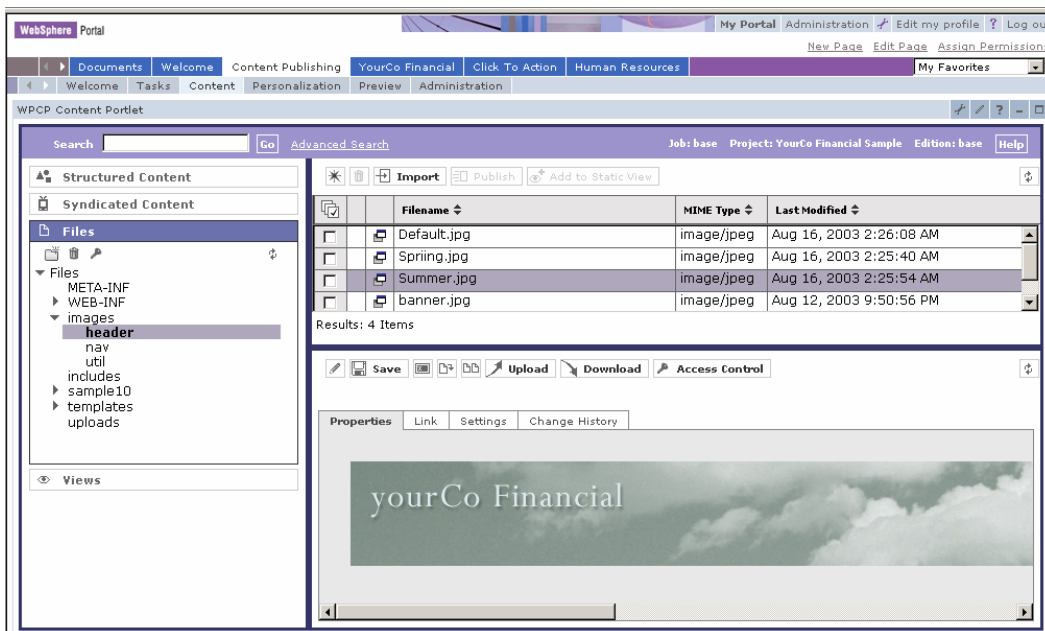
WebSphere Portal

My Portal Administration Edit my profile ? Log ou

New Page Edit Page Assign Permission

Documents Welcome Content Publishing YourCo Financial Click To Action Human Resources

My Favorites

Welcome Tasks Content Personalization Preview Administration

WPCP Content Portlet

Search Go Advanced Search

Job: base Project: YourCo Financial Sample Edition: base Help

Structured Content

Syndicated Content

Files

Files
META-INF
WEB-INF
images
header
nav
util
includes
sample10
templates
uploads

Views

Import Publish Add to Static View

| | | Filename | MIME Type | Last Modified |
|---|---|---|---|---|
| | | Default.jpg | image/jpeg | Aug 16, 2003 2:26:08 AM |
| | | Spriing.jpg | image/jpeg | Aug 16, 2003 2:25:40 AM |
| | | Summer.jpg | image/jpeg | Aug 16, 2003 2:25:54 AM |
| | | banner.jpg | image/jpeg | Aug 12, 2003 9:50:56 PM |

Results: 4 Items

Save Upload Download Access Control

Properties Link Settings Change History

yourCo Financial